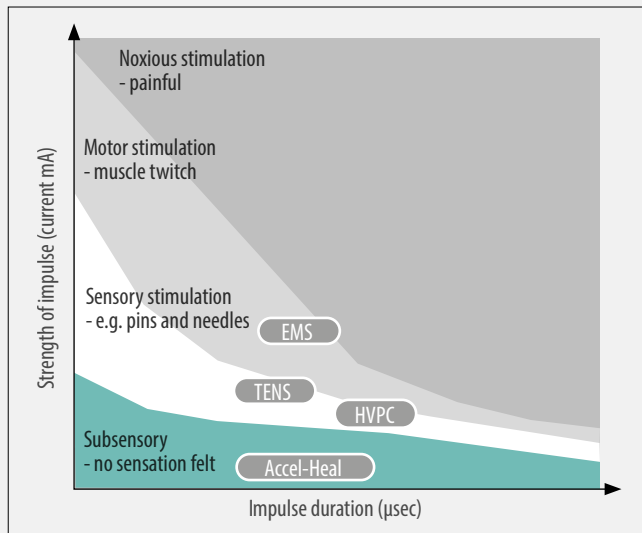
Noxious stimulation
- painful

Motor stimulation
- muscle twitch

Sensory stimulation
- e.g. pins and needles

EMS

TENS

HVPC

Subsensory
- no sensation felt

Accel-Heal

Strength of impulse (current mA)

Impulse duration (µsec)